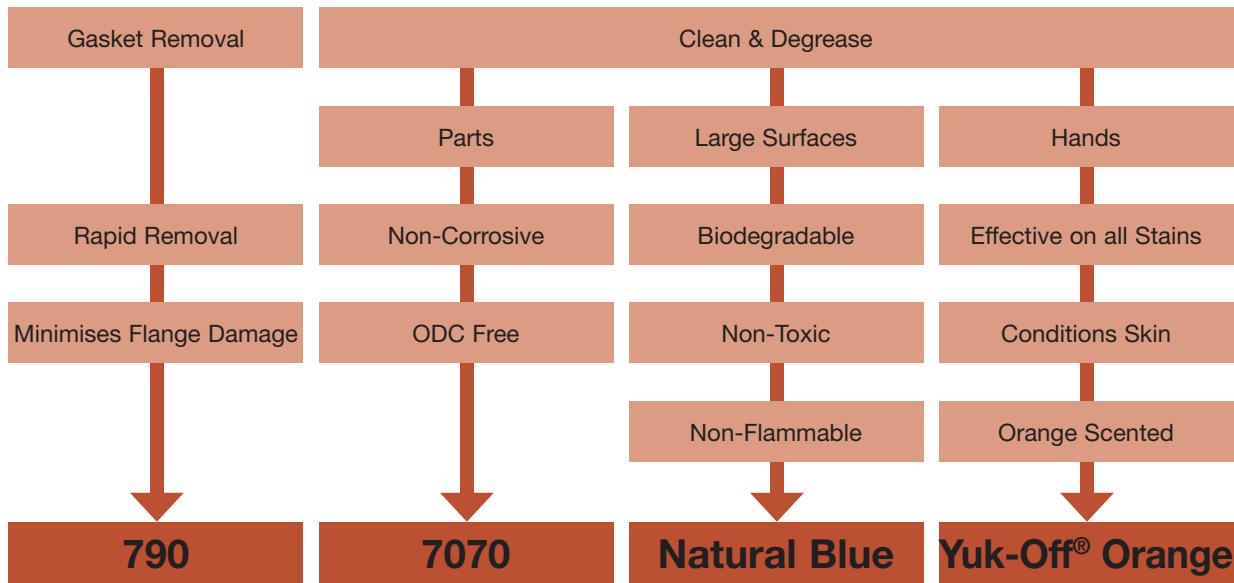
Gasket Removal

Clean & Degrease

Parts

Large Surfaces

Hands

Rapid Removal

Non-Corrosive

Biodegradable

Effective on all Stains

Minimises Flange Damage

ODC Free

Non-Toxic

Conditions Skin

Non-Flammable

Orange Scented

790

7070

Natural Blue

Yuk-Off® Orange